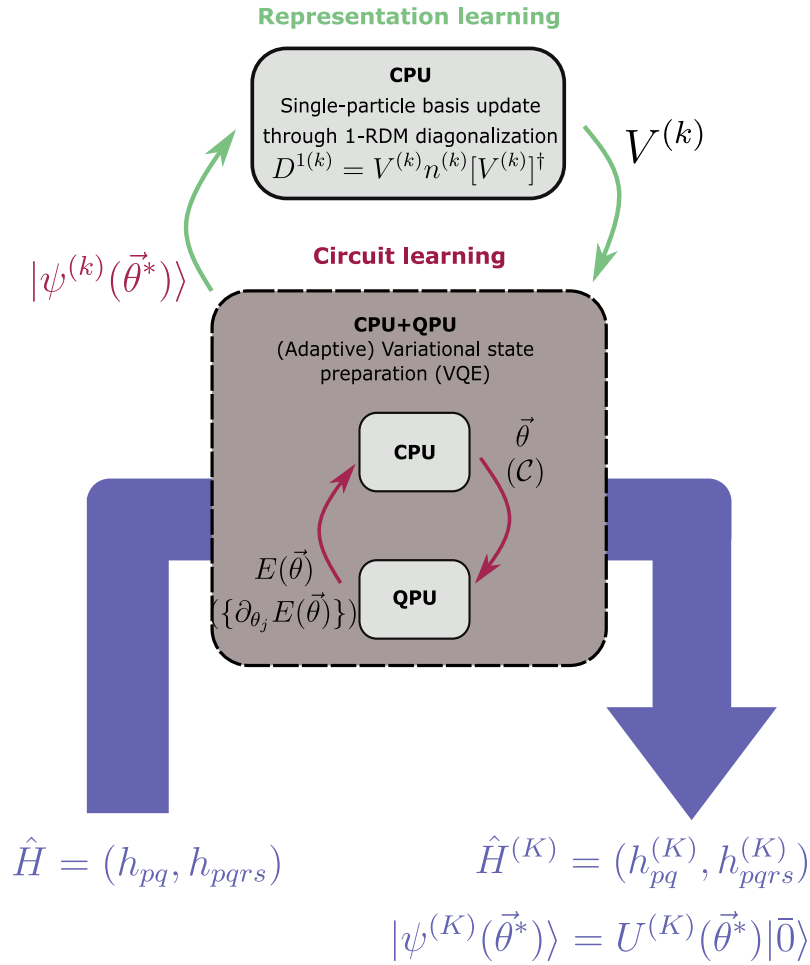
Representation learning

CPU
Single-particle basis update through 1-RDM diagonalization
$D^{1(k)} = V^{(k)} n^{(k)} [V^{(k)}]^\dagger$

$V^{(k)}$

$|\psi^{(k)}(\vec{\theta}^*)\rangle$

Circuit learning

CPU+QPU
(Adaptive) Variational state preparation (VQE)

CPU

$\vec{\theta}$
$(\mathcal{C})$

$E(\vec{\theta})$
$(\{\partial_{\theta_j} E(\vec{\theta})\})$

QPU

$\hat{H} = (h_{pq}, h_{pqrs})$

$\hat{H}^{(K)} = (h_{pq}^{(K)}, h_{pqrs}^{(K)})$
$|\psi^{(K)}(\vec{\theta}^*)\rangle = U^{(K)}(\vec{\theta}^*)|\bar{0}\rangle$